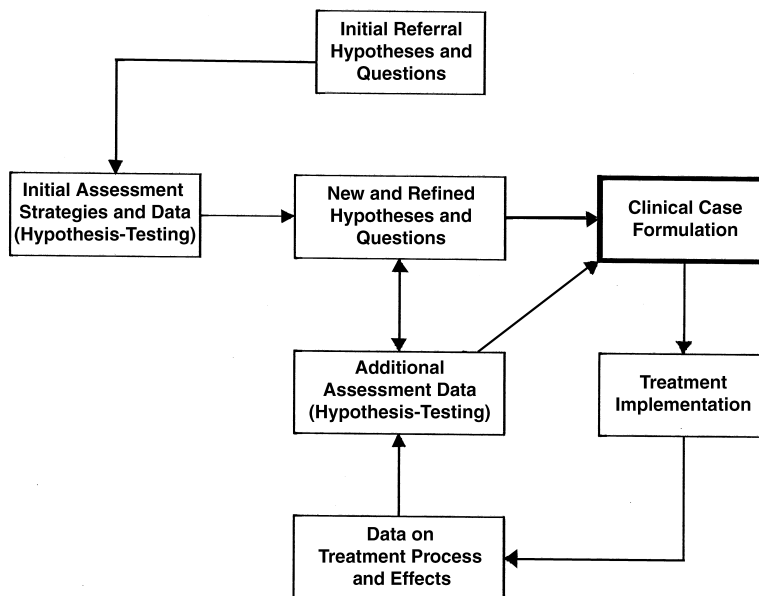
Initial Referral Hypotheses and Questions

Initial Assessment Strategies and Data (Hypothesis-Testing)

New and Refined Hypotheses and Questions

Clinical Case Formulation

Additional Assessment Data (Hypothesis-Testing)

Treatment Implementation

Data on Treatment Process and Effects